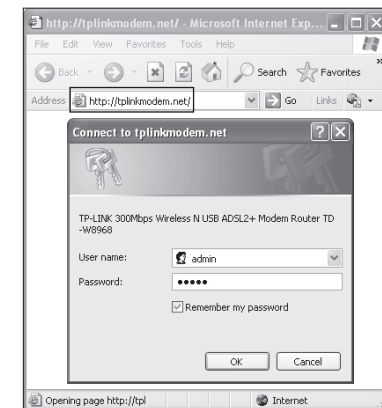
http://tplinkmodem.net/ - Microsoft Internet Exp...

File Edit View Favorites Tools Help

Back Search Favorites

Address http://tplinkmodem.net/ Go Links

Connect to tplinkmodem.net

TP-LINK 300Mbps Wireless N USB ADSL2+ Modem Router TD-W8968

User name: admin

Password: •••••

Remember my password

OK Cancel

Opening page http://tpl

Internet